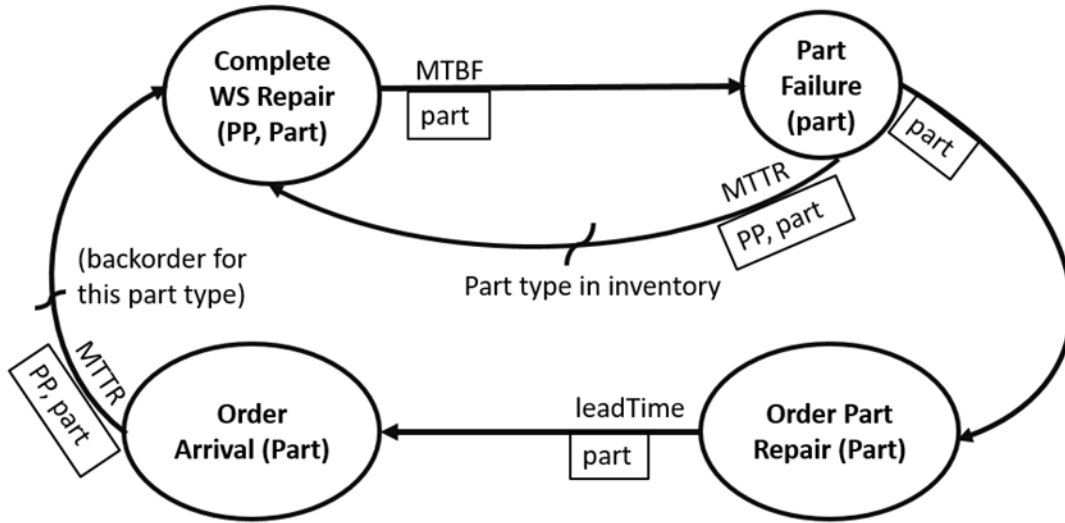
Complete WS Repair (PP, Part)

MTBF

part

Part Failure (part)

part

MTTR

PP, part

Part type in inventory

(backorder for this part type)

MTTR

PP, part

Order Arrival (Part)

leadTime

part

Order Part Repair (Part)